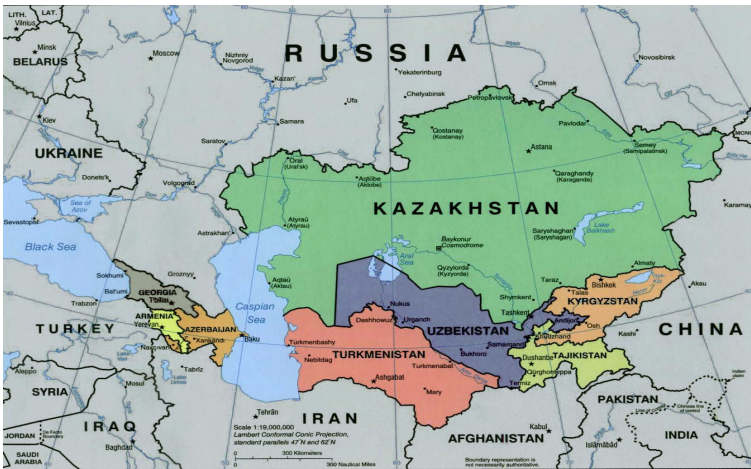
LAT.
Vilnius
Minsk
BELARUS
Moscow
Nizhniy Novgorod
RUSSIA
Yekaterinburg
Perm'
Omsk
Novosibirsk
Kazan'
Chelyabinsk
Petropavlovsk
Ufa
Samara
Kiev
UKRAINE
Saratov
Qostanay (Kostanay)
Pavlodar
Astana
Semey (Semipalatinsk)
Oral (Ural'sk)
Aqtobe (Aktobe)
Qaraghandy (Karaganda)
Donets'k
Volgograd
Sea of Azov
KAZAKHSTAN
Sevastopol'
Atyrau (Atyrau)
Astrakhan'
Baykonur Cosmodrome
Saryshaghan (Saryshagan)
Lake Balkhash
Karamay
Black Sea
Aral Sea
Qyzylorda (Kyzylorda)
Almaty
Sokhumi
Groznyy
Aqtau (Aktau)
Taraz
Bishkek
Aksu
Bat'umi
GEORGIA
Tbilisi
Caspian Sea
Nukus
Shymkent
KYRGYZSTAN
Trabzon
ARMENIA
Yerevan
Dashhowuz
Urganch
Tashkent
Talas
Andijon
TURKEY
AZERBAIJAN
Baku
Turkmenbashy
UZBEKISTAN
Osh
Kashi
CHINA
Naxcivan
Xankandi
TURKMENISTAN
Nebitdag
Bukhoro
Samarqand
Dushanbe
TAJIKISTAN
Turkmenabat
Qurghonteppa
Aleppo
Tabriz
Ashgabat
Termiz
Mosul
Mary
SYRIA
Scale 1:19,000,000
Lambert Conformal Conic Projection, standard parallels 47°N and 62°N
Tehran
IRAN
PAKISTAN
IRAQ
0 300 Kilometers
0 300 Nautical Miles
Kabul
AFGHANISTAN
Islamabad
INDIA
JORDAN
Baghdad
SAUDI ARABIA
Boundary representation is not necessarily authoritative.